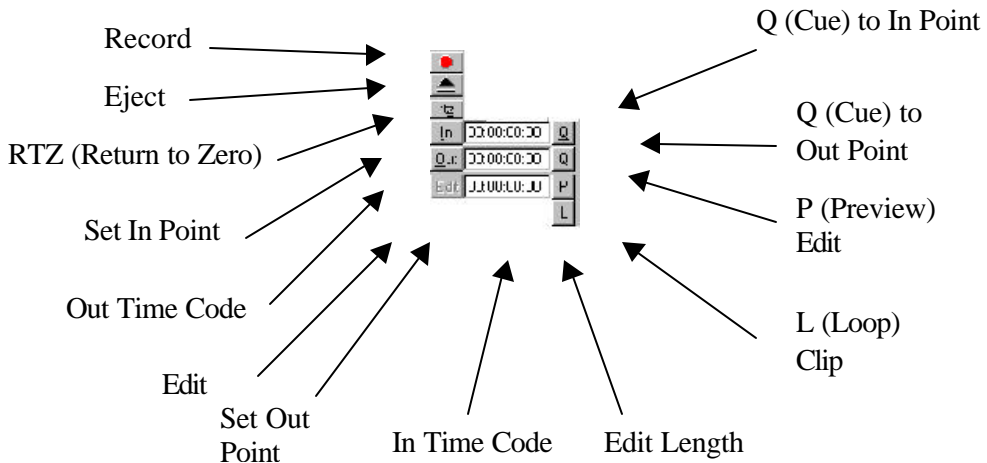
Record

Eject

RTZ (Return to Zero)

Set In Point

Out Time Code

Edit

Set Out Point

In Time Code

Edit Length

L (Loop) Clip

P (Preview) Edit

Q (Cue) to Out Point

Q (Cue) to In Point

In 00:00:00:00 Q
Out 00:00:00:00 Q
Edit 00:00:00:00 P
L